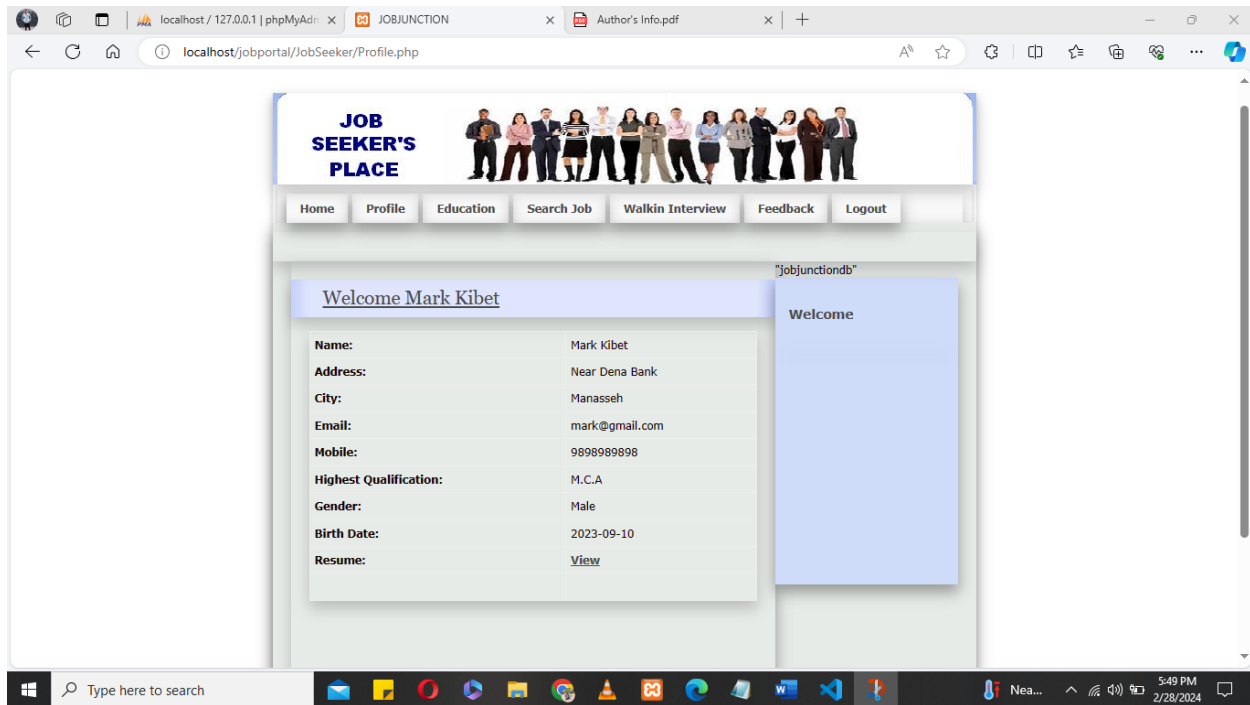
localhost / 127.0.0.1 | phpMyAdm ×
JOBJUNCTION ×
Author's Info.pdf ×
+

localhost/jobportal/JobSeeker/Profile.php

JOB SEEKER'S PLACE

Home | Profile | Education | Search Job | Walkin Interview | Feedback | Logout

"jobjunctiondb"

Welcome Mark Kibet

| Name: | Mark Kibet |
|---|---|
| Address: | Near Dena Bank |
| City: | Manasseh |
| Email: | mark@gmail.com |
| Mobile: | 9898989898 |
| Highest Qualification: | M.C.A |
| Gender: | Male |
| Birth Date: | 2023-09-10 |
| Resume: | View |

Welcome

Type here to search

Nea...

5:49 PM
2/28/2024